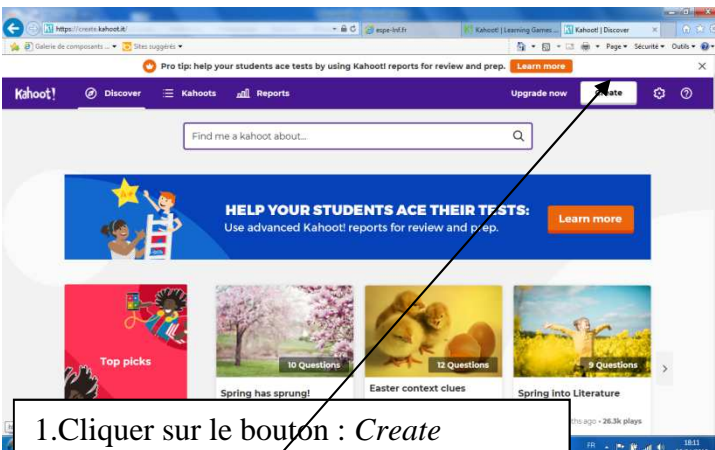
https://create.kahoot.it/
espe-lnf.fr
Kahoot! | Learning Games ...
Kahoot! | Discover
Galerie de composants ... Sites suggérés
Page Sécurité Outils
Pro tip: help your students ace tests by using Kahoot! reports for review and prep. Learn more
Kahoot! Discover Kahoots Reports Upgrade now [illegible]eate
Find me a kahoot about...
HELP YOUR STUDENTS ACE THEIR TESTS:
Use advanced Kahoot! reports for review and prep.
Learn more
Top picks
10 Questions
Spring has sprung!
12 Questions
Easter context clues
9 Questions
Spring into Literature
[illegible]ths ago • 26.3k plays
FR 18:11
1.Cliquer sur le bouton : *Create*